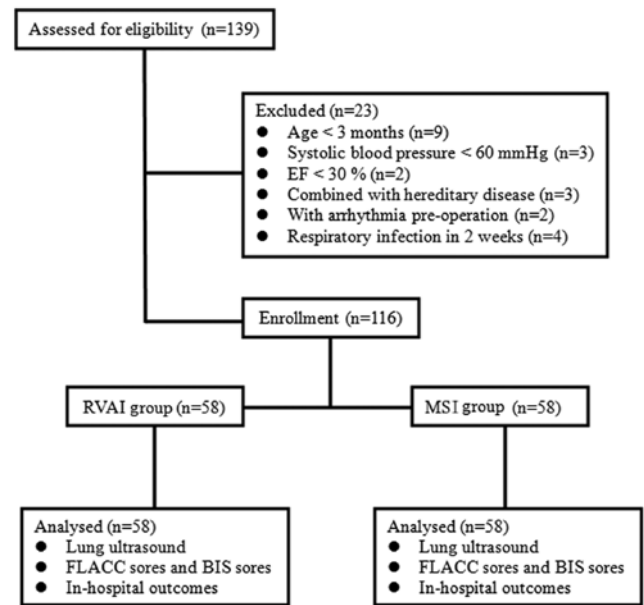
Assessed for eligibility (n=139)

Excluded (n=23)
- Age < 3 months (n=9)
- Systolic blood pressure < 60 mmHg (n=3)
- EF < 30 % (n=2)
- Combined with hereditary disease (n=3)
- With arrhythmia pre-operation (n=2)
- Respiratory infection in 2 weeks (n=4)

Enrollment (n=116)

RVAI group (n=58)

MSI group (n=58)

Analysed (n=58)
- Lung ultrasound
- FLACC sores and BIS sores
- In-hospital outcomes

Analysed (n=58)
- Lung ultrasound
- FLACC sores and BIS sores
- In-hospital outcomes